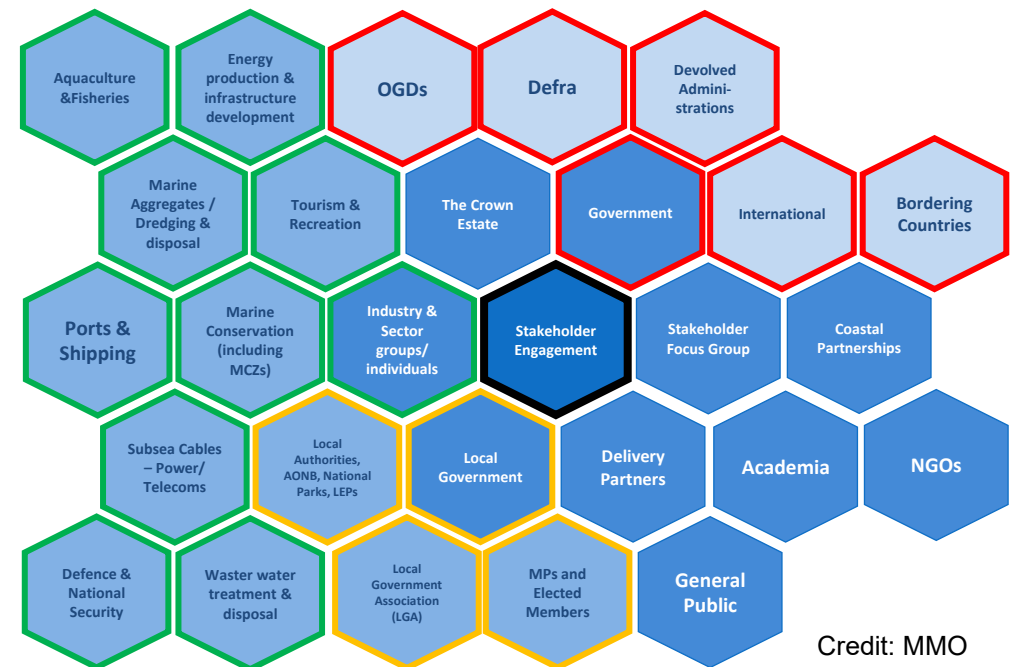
Aquaculture &Fisheries

Energy production & infrastructure development

OGDs

Defra

Devolved Administrations

Marine Aggregates / Dredging & disposal

Tourism & Recreation

The Crown Estate

Government

International

Bordering Countries

Ports & Shipping

Marine Conservation (including MCZs)

Industry & Sector groups/ individuals

Stakeholder Engagement

Stakeholder Focus Group

Coastal Partnerships

Subsea Cables – Power/ Telecoms

Local Authorities, AONB, National Parks, LEPs

Local Government

Delivery Partners

Academia

NGOs

Defence & National Security

Waster water treatment & disposal

Local Government Association (LGA)

MPs and Elected Members

General Public

Credit: MMO